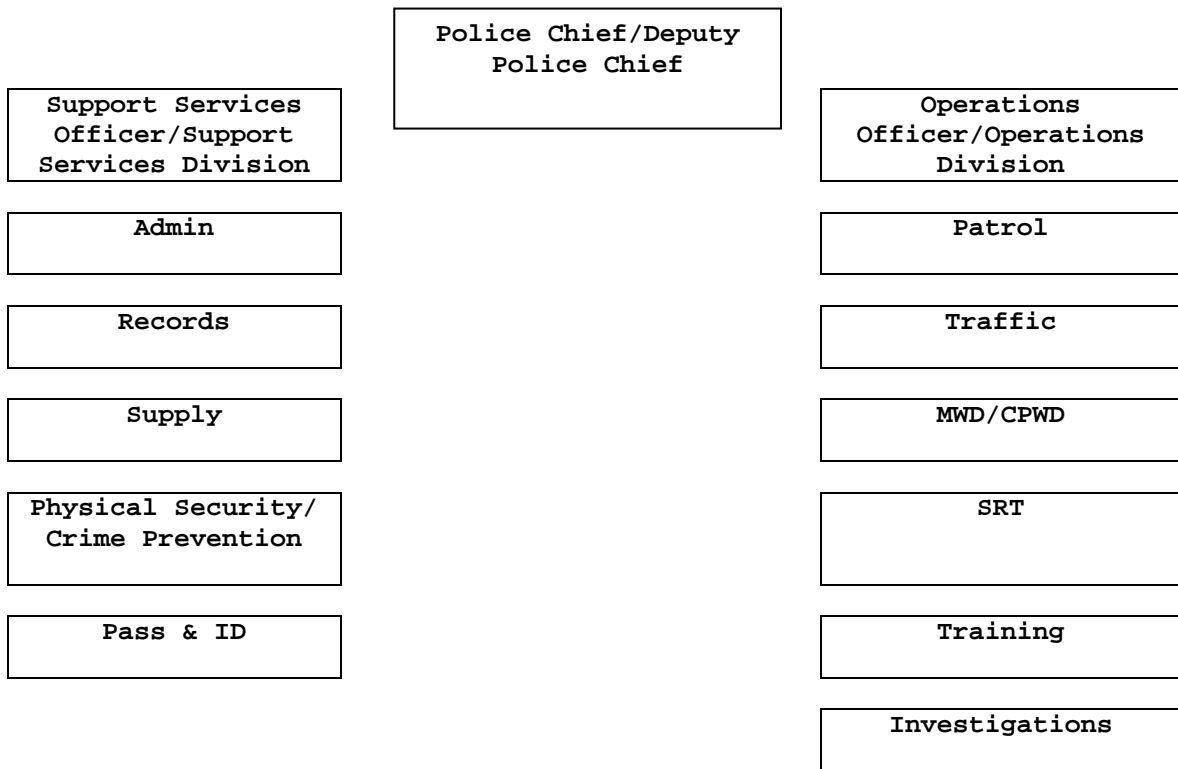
Police Chief/Deputy Police Chief

Support Services Officer/Support Services Division

Admin

Records

Supply

Physical Security/ Crime Prevention

Pass & ID

Operations Officer/Operations Division

Patrol

Traffic

MWD/CPWD

SRT

Training

Investigations